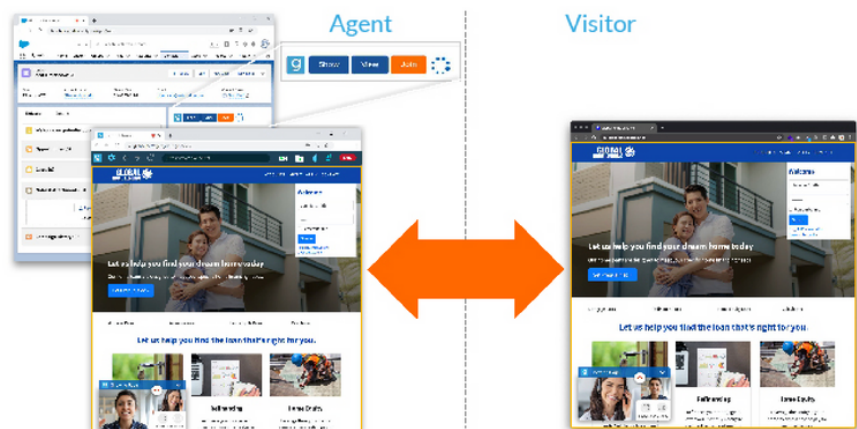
Agent

Visitor

Show View Join

GLOBAL

Let us help you find your dream home today

Let us help you find the loan that's right for you.

Refinancing

Home Equity

Welcome

GLOBAL

Let us help you find your dream home today

Let us help you find the loan that's right for you.

Refinancing

Home Equity

Welcome